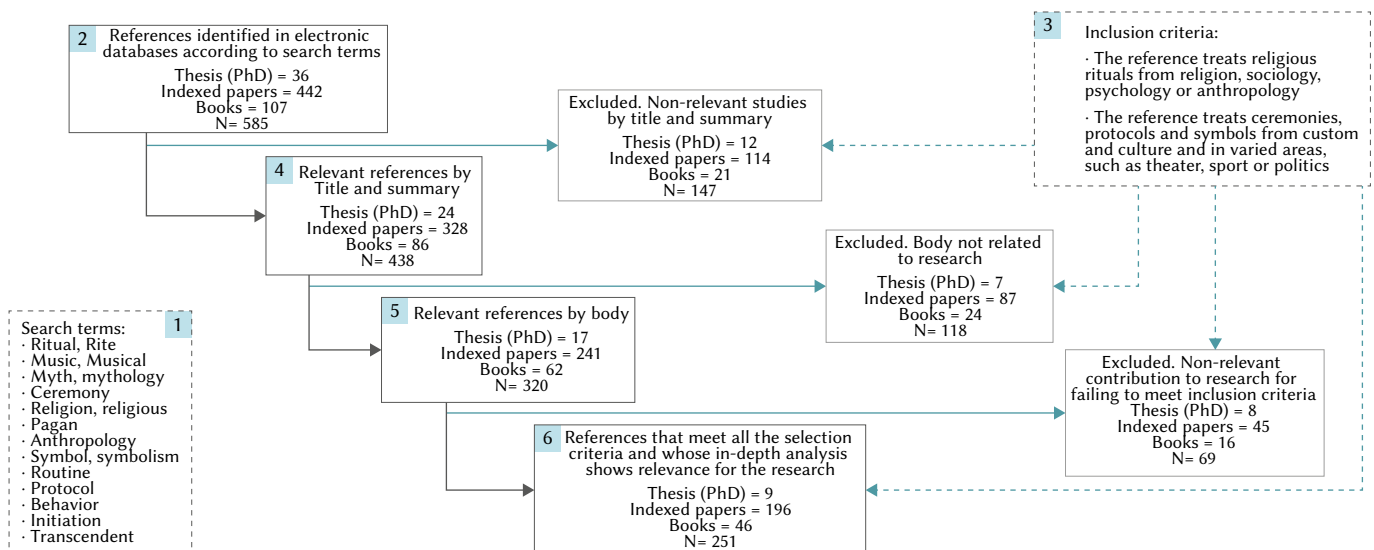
2 References identified in electronic databases according to search terms
Thesis (PhD) = 36
Indexed papers = 442
Books = 107
N= 585

Excluded. Non-relevant studies by title and summary
Thesis (PhD) = 12
Indexed papers = 114
Books = 21
N= 147

3 Inclusion criteria:
· The reference treats religious rituals from religion, sociology, psychology or anthropology
· The reference treats ceremonies, protocols and symbols from custom and culture and in varied areas, such as theater, sport or politics

4 Relevant references by Title and summary
Thesis (PhD) = 24
Indexed papers = 328
Books = 86
N= 438

Excluded. Body not related to research
Thesis (PhD) = 7
Indexed papers = 87
Books = 24
N= 118

Search terms: 1
· Ritual, Rite
· Music, Musical
· Myth, mythology
· Ceremony
· Religion, religious
· Pagan
· Anthropology
· Symbol, symbolism
· Routine
· Protocol
· Behavior
· Initiation
· Transcendent

5 Relevant references by body
Thesis (PhD) = 17
Indexed papers = 241
Books = 62
N= 320

Excluded. Non-relevant contribution to research for failing to meet inclusion criteria
Thesis (PhD) = 8
Indexed papers = 45
Books = 16
N= 69

6 References that meet all the selection criteria and whose in-depth analysis shows relevance for the research
Thesis (PhD) = 9
Indexed papers = 196
Books = 46
N= 251